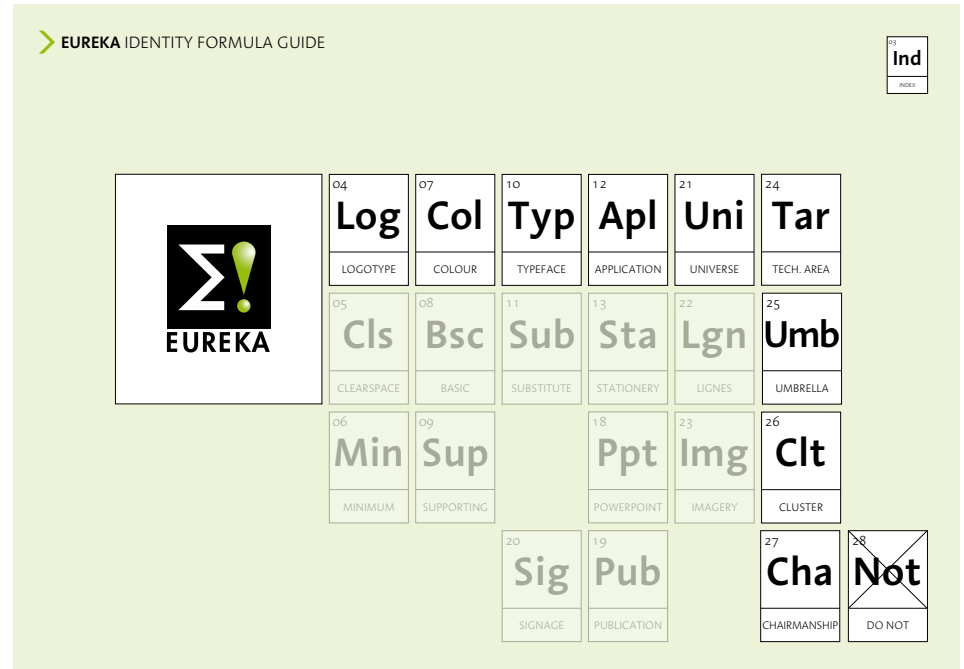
EUREKA IDENTITY FORMULA GUIDE

03 Ind INDEX

EUREKA

| 04 Log LOGOTYPE | 07 Col COLOUR | 10 Typ TYPEFACE | 12 Apl APPLICATION | 21 Uni UNIVERSE | 24 Tar TECH. AREA |
|---|---|---|---|---|---|
| 05 Cls CLEARSPACE | 08 Bsc BASIC | 11 Sub SUBSTITUTE | 13 Sta STATIONERY | 22 Lgn LIGNES | 25 Umb UMBRELLA |
| 06 Min MINIMUM | 09 Sup SUPPORTING | | 18 Ppt POWERPOINT | 23 Img IMAGERY | 26 Clt CLUSTER |
| | | 20 Sig SIGNAGE | 19 Pub PUBLICATION | | 27 Cha CHAIRMANSHIP |

28 Not DO NOT